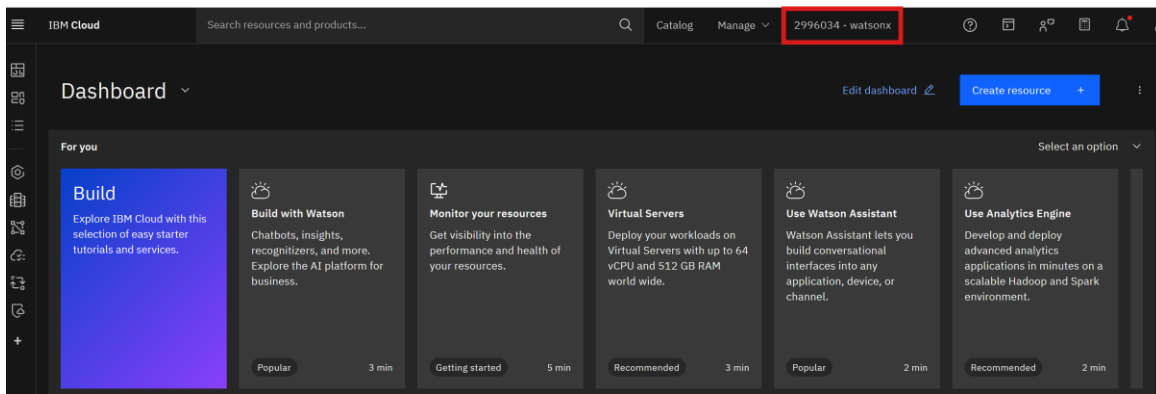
IBM Cloud

Search resources and products...

Catalog

Manage

2996034 - watsonx

Dashboard

Edit dashboard

Create resource +

For you

Select an option

Build

Explore IBM Cloud with this selection of easy starter tutorials and services.

Build with Watson

Chatbots, insights, recognitizers, and more. Explore the AI platform for business.

Popular 3 min

Monitor your resources

Get visibility into the performance and health of your resources.

Getting started 5 min

Virtual Servers

Deploy your workloads on Virtual Servers with up to 64 vCPU and 512 GB RAM world wide.

Recommended 3 min

Use Watson Assistant

Watson Assistant lets you build conversational interfaces into any application, device, or channel.

Popular 2 min

Use Analytics Engine

Develop and deploy advanced analytics applications in minutes on a scalable Hadoop and Spark environment.

Recommended 2 min